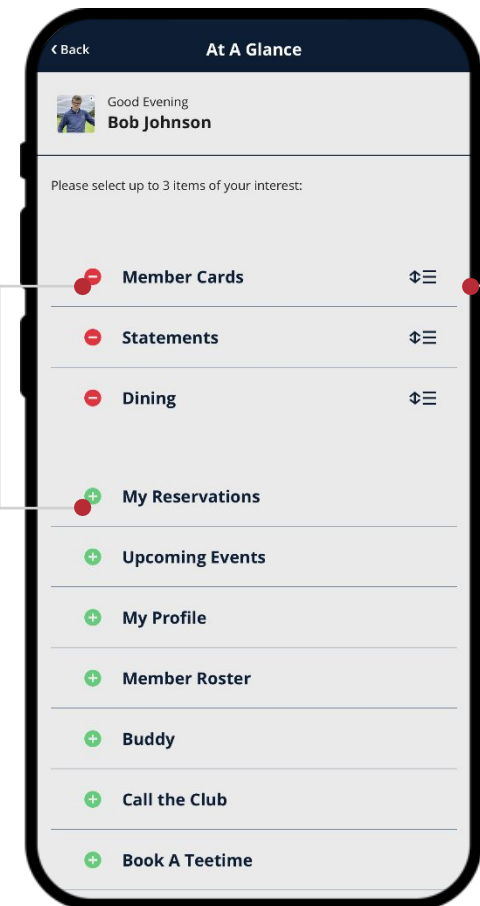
‹ Back

At A Glance

Good Evening
Bob Johnson

Please select up to 3 items of your interest:

Member Cards

Statements

Dining

My Reservations

Upcoming Events

My Profile

Member Roster

Buddy

Call the Club

Book A Teetime